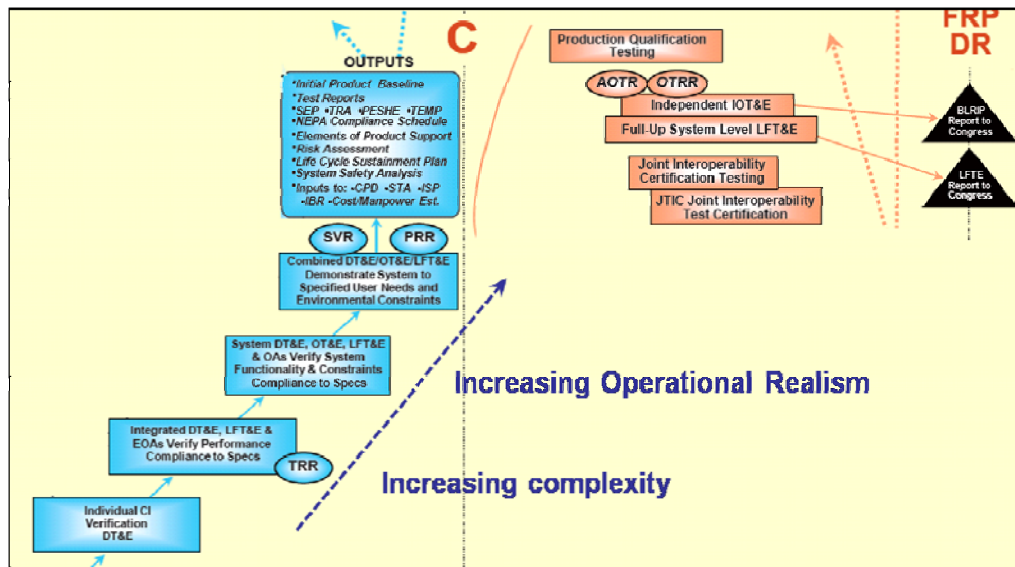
OUTPUTS

C

FRP
DR

•Initial Product Baseline
•Test Reports
•SEP •TRA •PESHE •TEMP
•NEPA Compliance Schedule
•Elements of Product Support
•Risk Assessment
•Life Cycle Sustainment Plan
•System Safety Analysis
•Inputs to: -CPD -STA -ISP -IBR -Cost/Manpower Est.

SVR

PRR

Combined DT&E/OT&E/LFT&E Demonstrate System to Specified User Needs and Environmental Constraints

System DT&E, OT&E, LFT&E & OAs Verify System Functionality & Constraints Compliance to Specs

Integrated DT&E, LFT&E & EOAs Verify Performance Compliance to Specs

TRR

Individual CI Verification DT&E

Production Qualification Testing

AOTR

OTRR

Independent IOT&E

Full-Up System Level LFT&E

Joint Interoperability Certification Testing

JTIC Joint Interoperability Test Certification

BLRIP Report to Congress

LFTE Report to Congress

Increasing Operational Realism

Increasing complexity